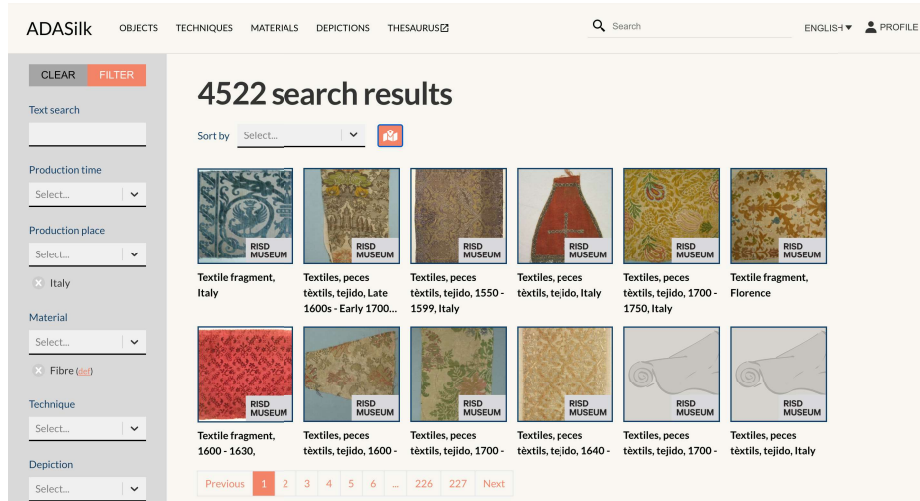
ADASilk OBJECTS TECHNIQUES MATERIALS DEPICTIONS THESAURUS

Search

ENGLISH PROFILE

CLEAR FILTER

Text search

Production time
Select...

Production place
Select...
Italy

Material
Select...
Fibre (def)

Technique
Select...

Depiction
Select...

4522 search results

Sort by Select...

RISD MUSEUM
Textile fragment, Italy

RISD MUSEUM
Textiles, peces tèxtils, tejido, Late 1600s - Early 1700...

RISD MUSEUM
Textiles, peces tèxtils, tejido, 1550 - 1599, Italy

RISD MUSEUM
Textiles, peces tèxtils, tejido, Italy

RISD MUSEUM
Textiles, peces tèxtils, tejido, 1700 - 1750, Italy

RISD MUSEUM
Textile fragment, Florence

RISD MUSEUM
Textile fragment, 1600 - 1630,

RISD MUSEUM
Textiles, peces tèxtils, tejido, 1600 -

RISD MUSEUM
Textiles, peces tèxtils, tejido, 1700 -

RISD MUSEUM
Textiles, peces tèxtils, tejido, 1640 -

RISD MUSEUM
Textiles, peces tèxtils, tejido, 1700 -

RISD MUSEUM
Textiles, peces tèxtils, tejido, Italy

Previous 1 2 3 4 5 6 ... 226 227 Next